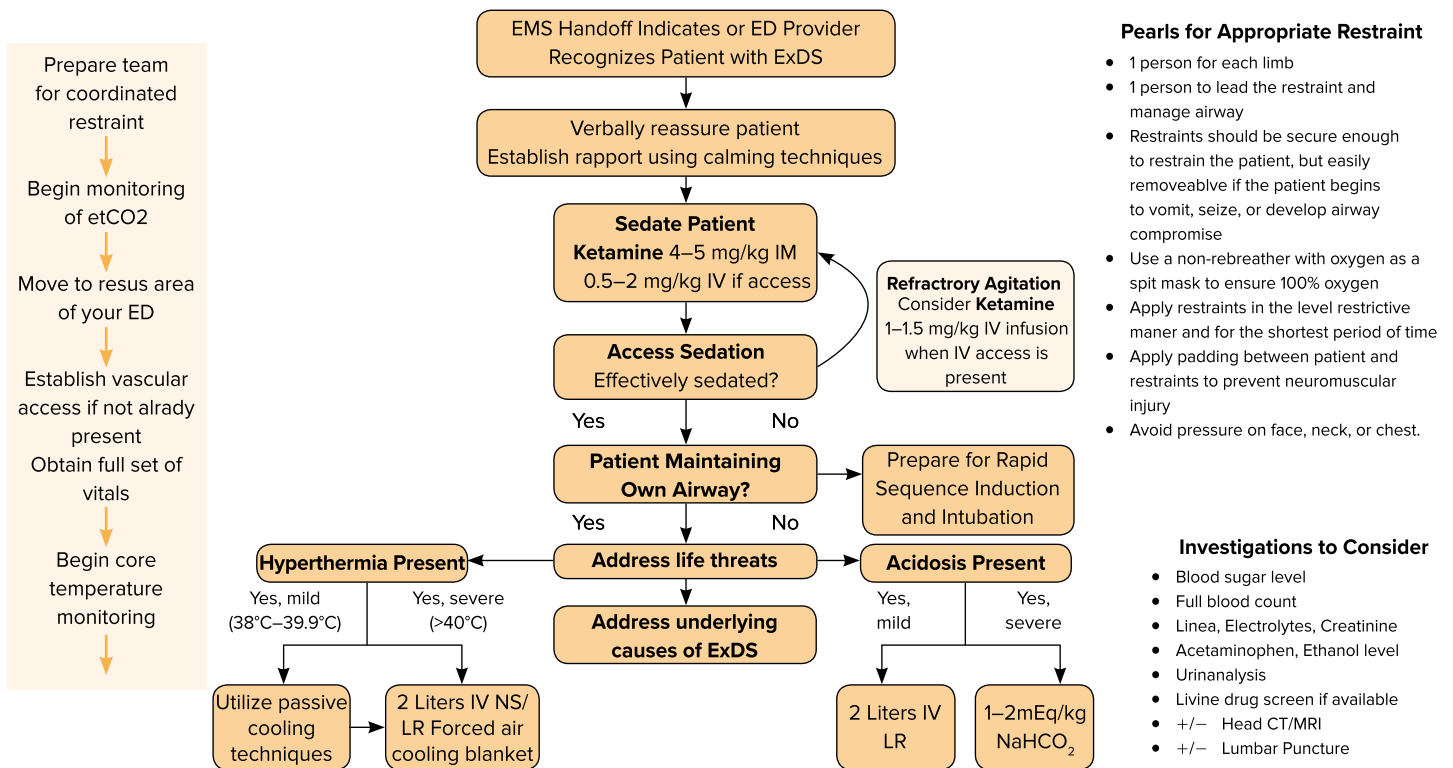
Prepare team for coordinated restraint

Begin monitoring of etCO2

Move to resus area of your ED

Establish vascular access if not alrady present

Obtain full set of vitals

Begin core temperature monitoring

EMS Handoff Indicates or ED Provider Recognizes Patient with ExDS

Verbally reassure patient
Establish rapport using calming techniques

**Sedate Patient**
**Ketamine** 4–5 mg/kg IM
0.5–2 mg/kg IV if access

**Refractrory Agitation**
Consider **Ketamine**
1–1.5 mg/kg IV infusion when IV access is present

**Access Sedation**
Effectively sedated?

Yes

No

**Patient Maintaining Own Airway?**

Prepare for Rapid Sequence Induction and Intubation

Yes

No

**Hyperthermia Present**

**Address life threats**

**Acidosis Present**

Yes, mild (38°C–39.9°C)

Yes, severe (>40°C)

**Address underlying causes of ExDS**

Yes, mild

Yes, severe

Utilize passive cooling techniques

2 Liters IV NS/ LR Forced air cooling blanket

2 Liters IV LR

1–2mEq/kg $NaHCO_2$

**Pearls for Appropriate Restraint**
- 1 person for each limb
- 1 person to lead the restraint and manage airway
- Restraints should be secure enough to restrain the patient, but easily removeablve if the patient begins to vomit, seize, or develop airway compromise
- Use a non-rebreather with oxygen as a spit mask to ensure 100% oxygen
- Apply restraints in the level restrictive maner and for the shortest period of time
- Apply padding between patient and restraints to prevent neuromuscular injury
- Avoid pressure on face, neck, or chest.

**Investigations to Consider**
- Blood sugar level
- Full blood count
- Linea, Electrolytes, Creatinine
- Acetaminophen, Ethanol level
- Urinanalysis
- Livine drug screen if available
- +/− Head CT/MRI
- +/− Lumbar Puncture